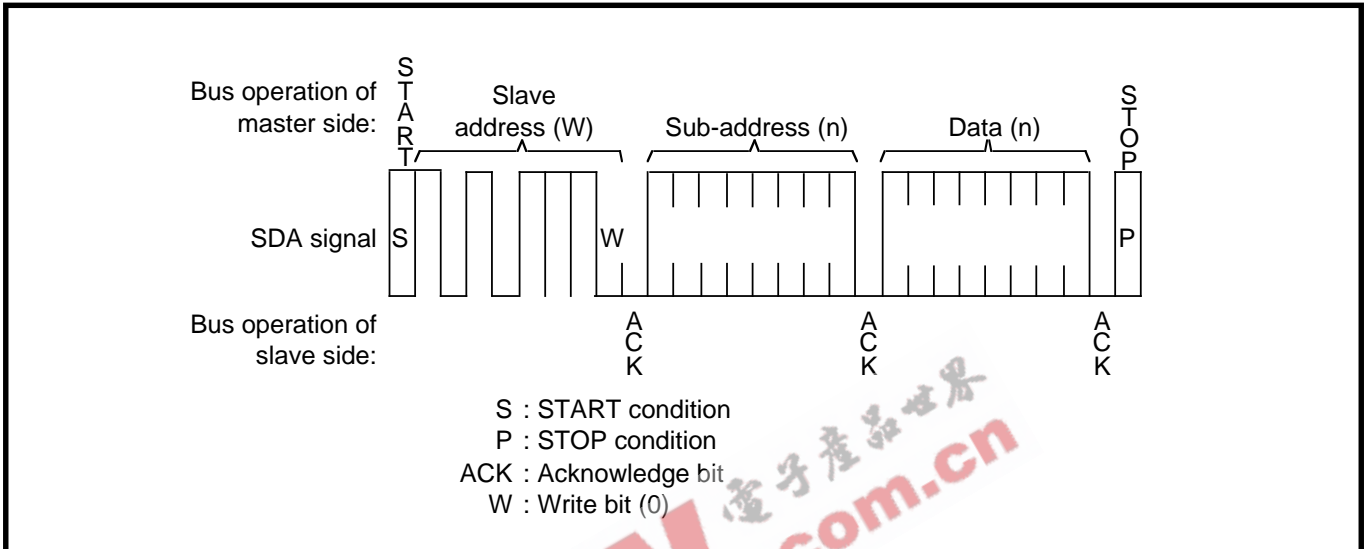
Bus operation of master side:

START

Slave address (W)

Sub-address (n)

Data (n)

STOP

SDA signal

S

W

P

Bus operation of slave side:

ACK

ACK

ACK

S : START condition
P : STOP condition
ACK : Acknowledge bit
W : Write bit (0)

電子產品世界
com.cn